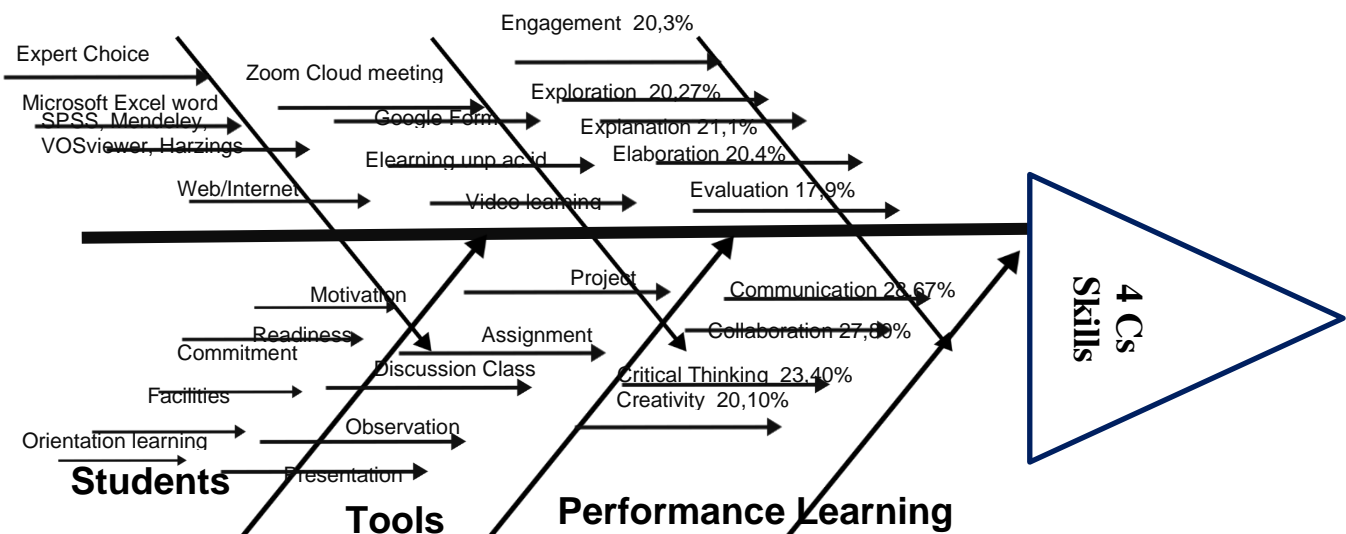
Expert Choice

Microsoft Excel word

SPSS, Mendeley,

VOSviewer, Harzings

Web/Internet

Zoom Cloud meeting

Google Form

Elearning unp ac.id

Video learning

Engagement 20,3%

Exploration 20,27%

Explanation 21,1%

Elaboration 20,4%

Evaluation 17,9%

4 Cs Skills

Motivation

Readiness

Commitment

Facilities

Orientation learning

Students

Project

Assignment

Discussion Class

Observation

Presentation

Tools

Communication 28,67%

Collaboration 27,80%

Critical Thinking 23,40%

Creativity 20,10%

Performance Learning